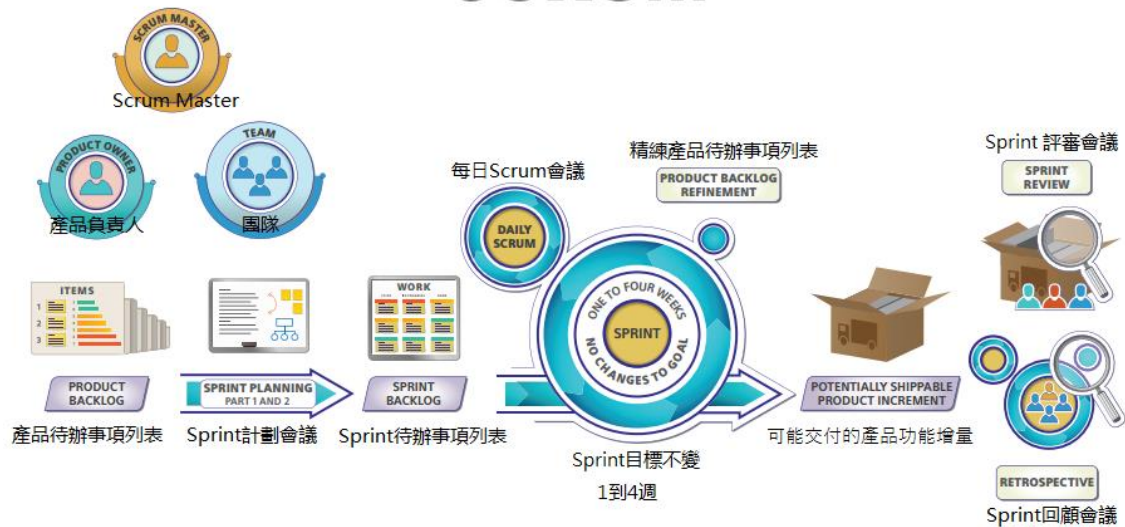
SCRUM MASTER
Scrum Master

PRODUCT OWNER
產品負責人

TEAM
團隊

每日Scrum會議
DAILY SCRUM

精練產品待辦事項列表
PRODUCT BACKLOG REFINEMENT

Sprint 評審會議
SPRINT REVIEW

ITEMS
1
2
3

WORK

ONE TO FOUR WEEKS
SPRINT
NO CHANGES TO GOAL

PRODUCT BACKLOG
產品待辦事項列表

SPRINT PLANNING
PART 1 AND 2
Sprint計劃會議

SPRINT BACKLOG
Sprint待辦事項列表

Sprint目標不變
1到4週

POTENTIALLY SHIPPABLE PRODUCT INCREMENT
可能交付的產品功能增量

RETROSPECTIVE
Sprint回顧會議